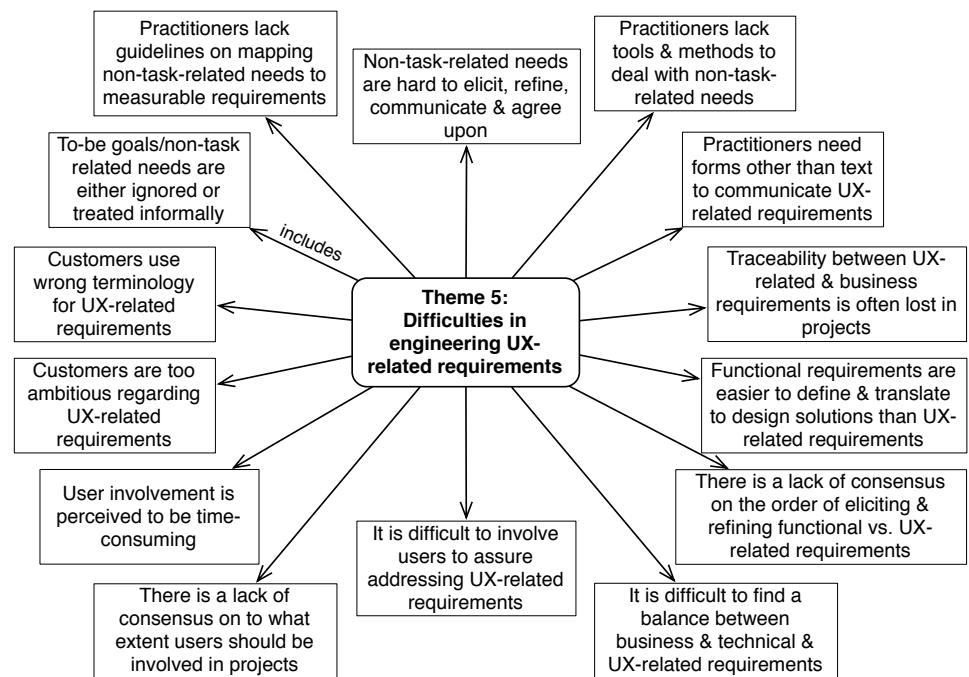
Theme 5: Difficulties in engineering UX-related requirements

Practitioners lack guidelines on mapping non-task-related needs to measurable requirements

Non-task-related needs are hard to elicit, refine, communicate & agree upon

Practitioners lack tools & methods to deal with non-task-related needs

To-be goals/non-task related needs are either ignored or treated informally

includes

Practitioners need forms other than text to communicate UX-related requirements

Customers use wrong terminology for UX-related requirements

Traceability between UX-related & business requirements is often lost in projects

Customers are too ambitious regarding UX-related requirements

Functional requirements are easier to define & translate to design solutions than UX-related requirements

User involvement is perceived to be time-consuming

There is a lack of consensus on the order of eliciting & refining functional vs. UX-related requirements

It is difficult to involve users to assure addressing UX-related requirements

There is a lack of consensus on to what extent users should be involved in projects

It is difficult to find a balance between business & technical & UX-related requirements